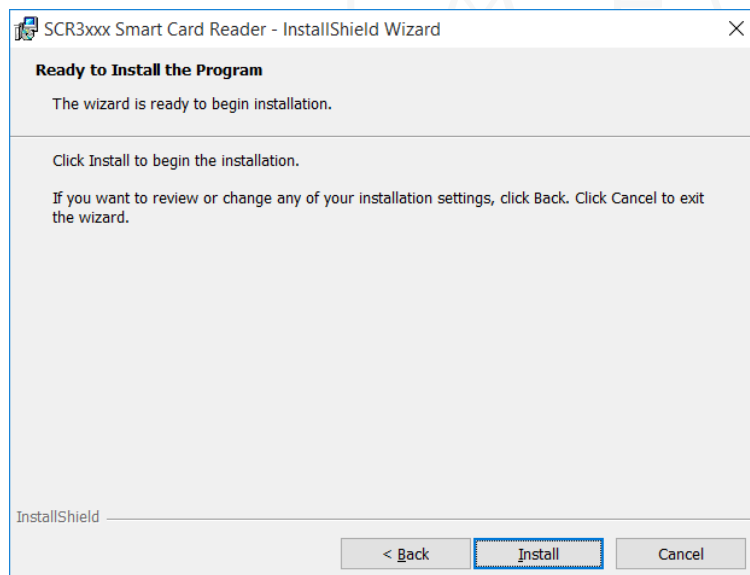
SCR3xxx Smart Card Reader - InstallShield Wizard

×

**Ready to Install the Program**

The wizard is ready to begin installation.

Click Install to begin the installation.

If you want to review or change any of your installation settings, click Back. Click Cancel to exit the wizard.

InstallShield

< Back

Install

Cancel